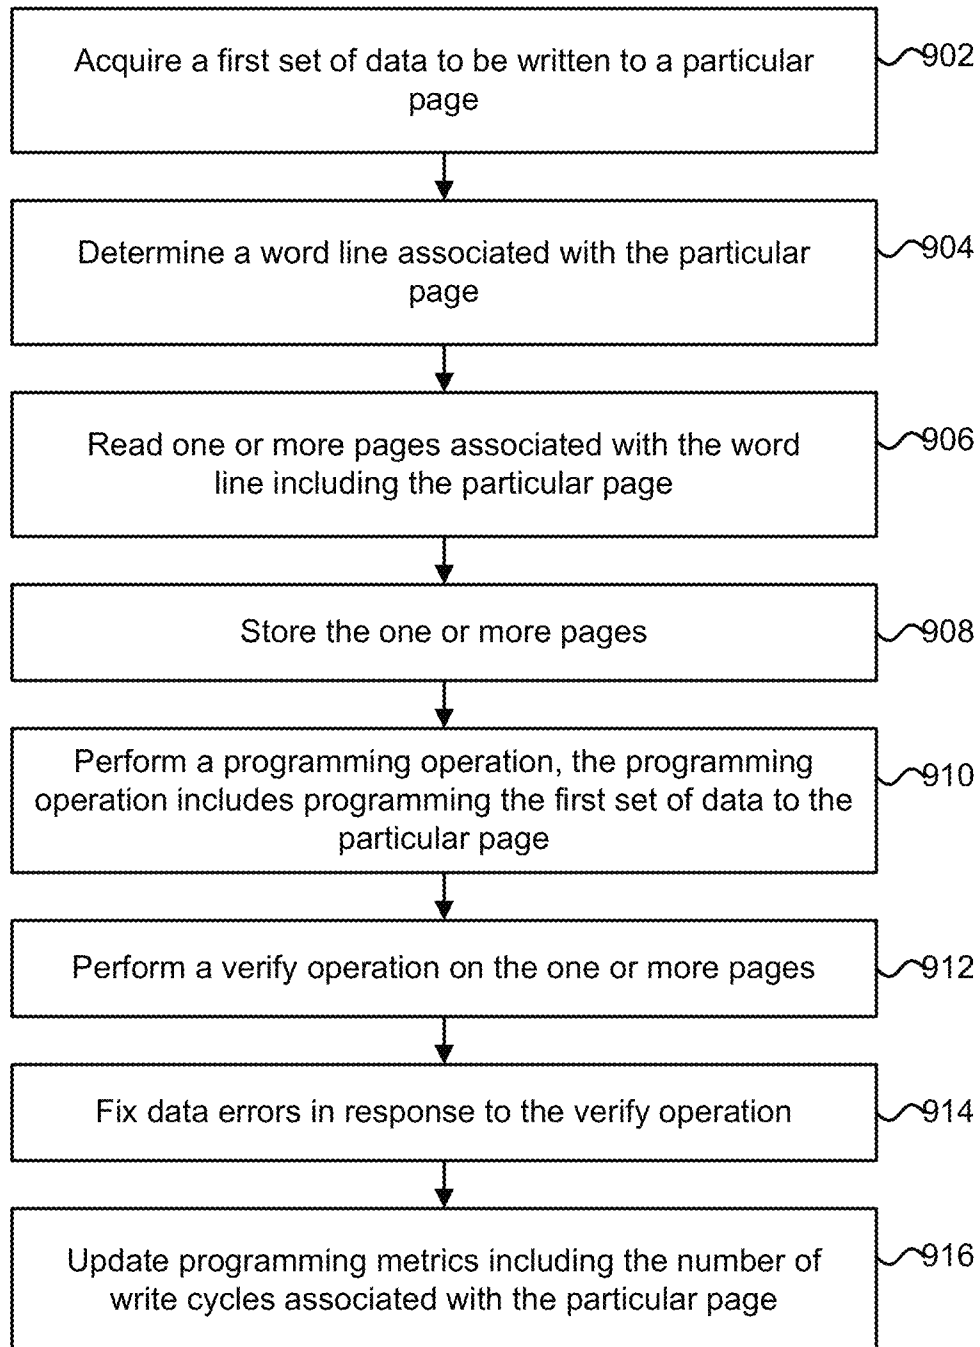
Acquire a first set of data to be written to a particular page

902

Determine a word line associated with the particular page

904

Read one or more pages associated with the word line including the particular page

906

Store the one or more pages

908

Perform a programming operation, the programming operation includes programming the first set of data to the particular page

910

Perform a verify operation on the one or more pages

912

Fix data errors in response to the verify operation

914

Update programming metrics including the number of write cycles associated with the particular page

916